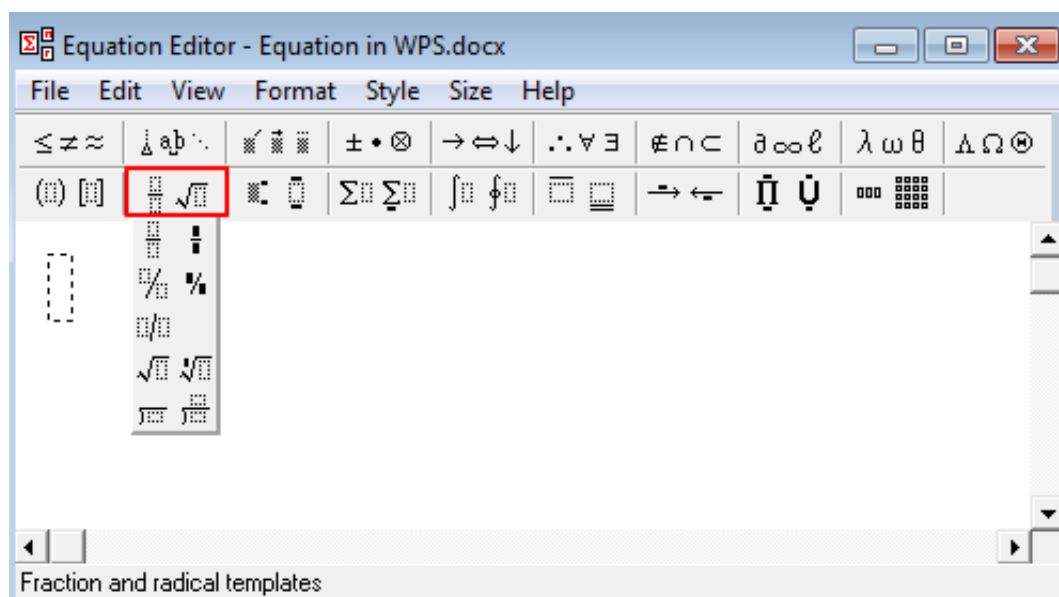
Equation Editor - Equation in WPS.docx

File Edit View Format Style Size Help

$\leq \neq \approx$ | $\therefore \forall \exists$ | $\notin \cap \subset$ | $\partial \infty \ell$ | $\lambda \omega \theta$ | $\Lambda \Omega \Theta$

$\pm \bullet \otimes$ | $\rightarrow \Leftrightarrow \downarrow$

$\Sigma$ $\Sigma$ | $\int$ $\oint$ | $\sqrt{}$

$\sqrt{}$ $\sqrt[]{}$

Fraction and radical templates